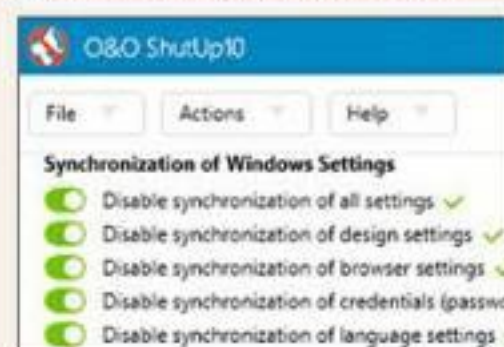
O&O ShutUp10

File

Actions

Help

Synchronization of Windows Settings

Disable synchronization of all settings

Disable synchronization of design settings

Disable synchronization of browser settings

Disable synchronization of credentials (passw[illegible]

Disable synchronization of language settings